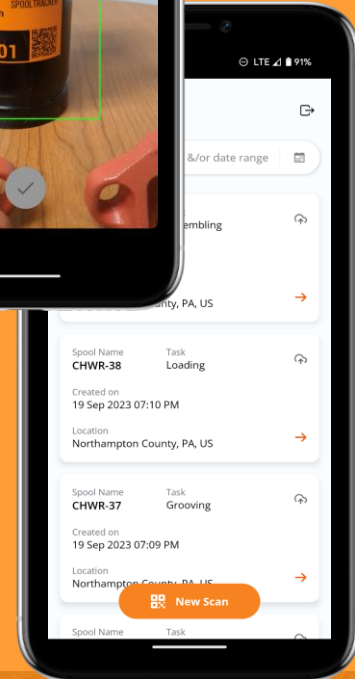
01
SPOOLTRACK

LTE 91%

&/or date range

embling

nty, PA, US

Spool Name
CHWR-38
Task
Loading
Created on
19 Sep 2023 07:10 PM
Location
Northampton County, PA, US

Spool Name
CHWR-37
Task
Grooving
Created on
19 Sep 2023 07:09 PM
Location
Northampton County, PA, US

New Scan

Spool Name
Task